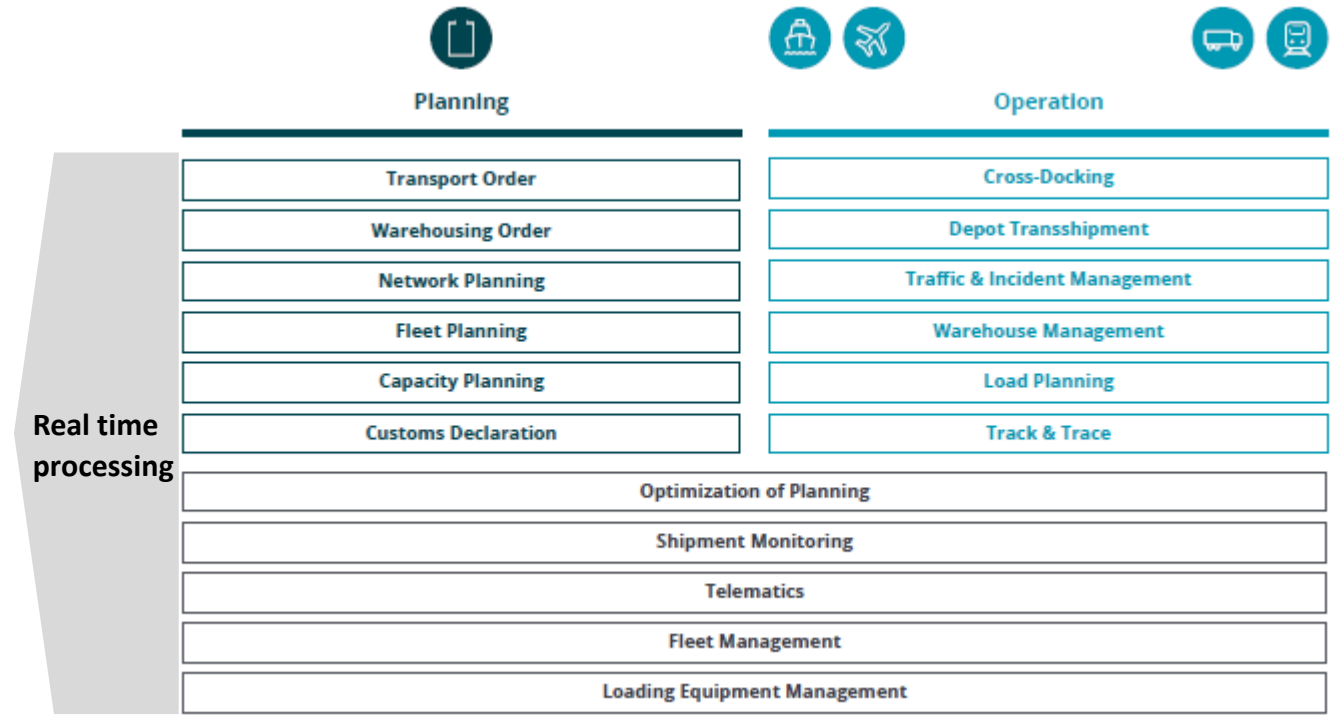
Planning

Operation

Transport Order

Warehousing Order

Network Planning

Fleet Planning

Capacity Planning

Customs Declaration

Cross-Docking

Depot Transshipment

Traffic & Incident Management

Warehouse Management

Load Planning

Track & Trace

Real time processing

Optimization of Planning

Shipment Monitoring

Telematics

Fleet Management

Loading Equipment Management